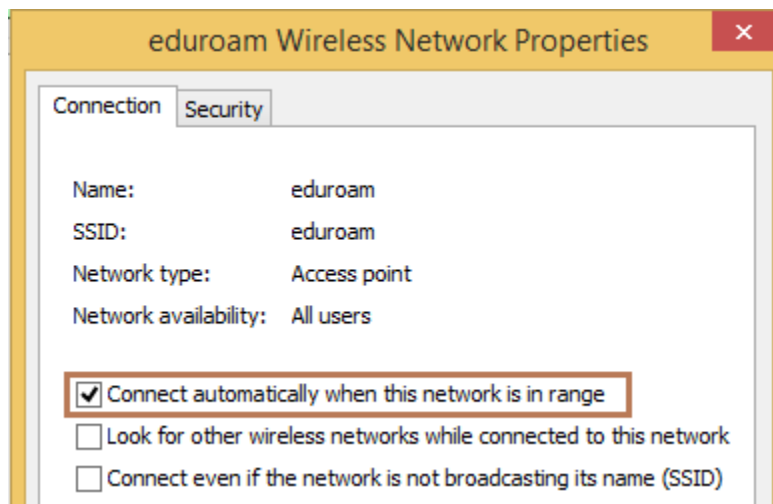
eduroam Wireless Network Properties

✕

Connection Security

| | |
|---|---|
| Name: | eduroam |
| SSID: | eduroam |
| Network type: | Access point |
| Network availability: | All users |

☑ Connect automatically when this network is in range

☐ Look for other wireless networks while connected to this network

☐ Connect even if the network is not broadcasting its name (SSID)